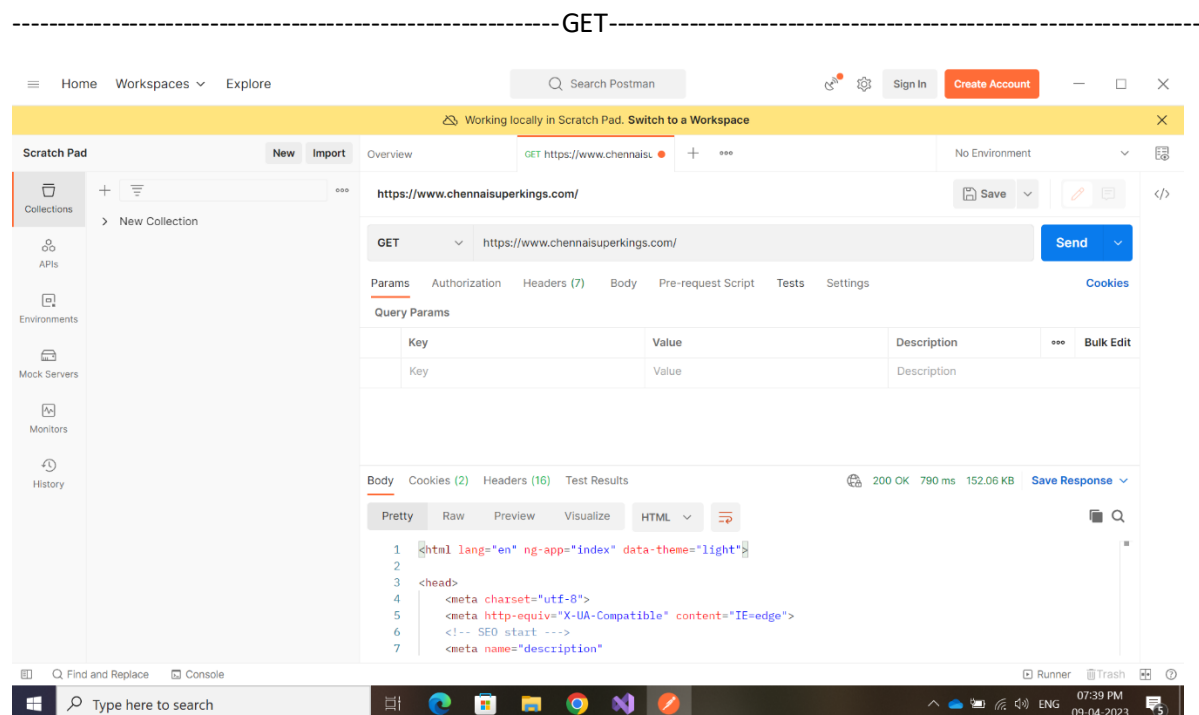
------------------------------------------------------------GET------------------------------------------------------------

Home Workspaces Explore

Search Postman

Sign In Create Account

Working locally in Scratch Pad. Switch to a Workspace

Scratch Pad New Import

Overview GET https://www.chennaisu

No Environment

Collections

APIs

Environments

Mock Servers

Monitors

History

New Collection

https://www.chennaisuperkings.com/

Save

GET https://www.chennaisuperkings.com/

Send

Params Authorization Headers (7) Body Pre-request Script Tests Settings Cookies

Query Params

| Key | Value | Description | Bulk Edit |
|---|---|---|---|
| Key | Value | Description | |

Body Cookies (2) Headers (16) Test Results 200 OK 790 ms 152.06 KB Save Response

Pretty Raw Preview Visualize HTML

1 <html lang="en" ng-app="index" data-theme="light">
2
3 <head>
4 <meta charset="utf-8">
5 <meta http-equiv="X-UA-Compatible" content="IE=edge">
6 <!-- SEO start --->
7 <meta name="description"

Find and Replace Console Runner Trash

Type here to search

ENG 07:39 PM 09-04-2023